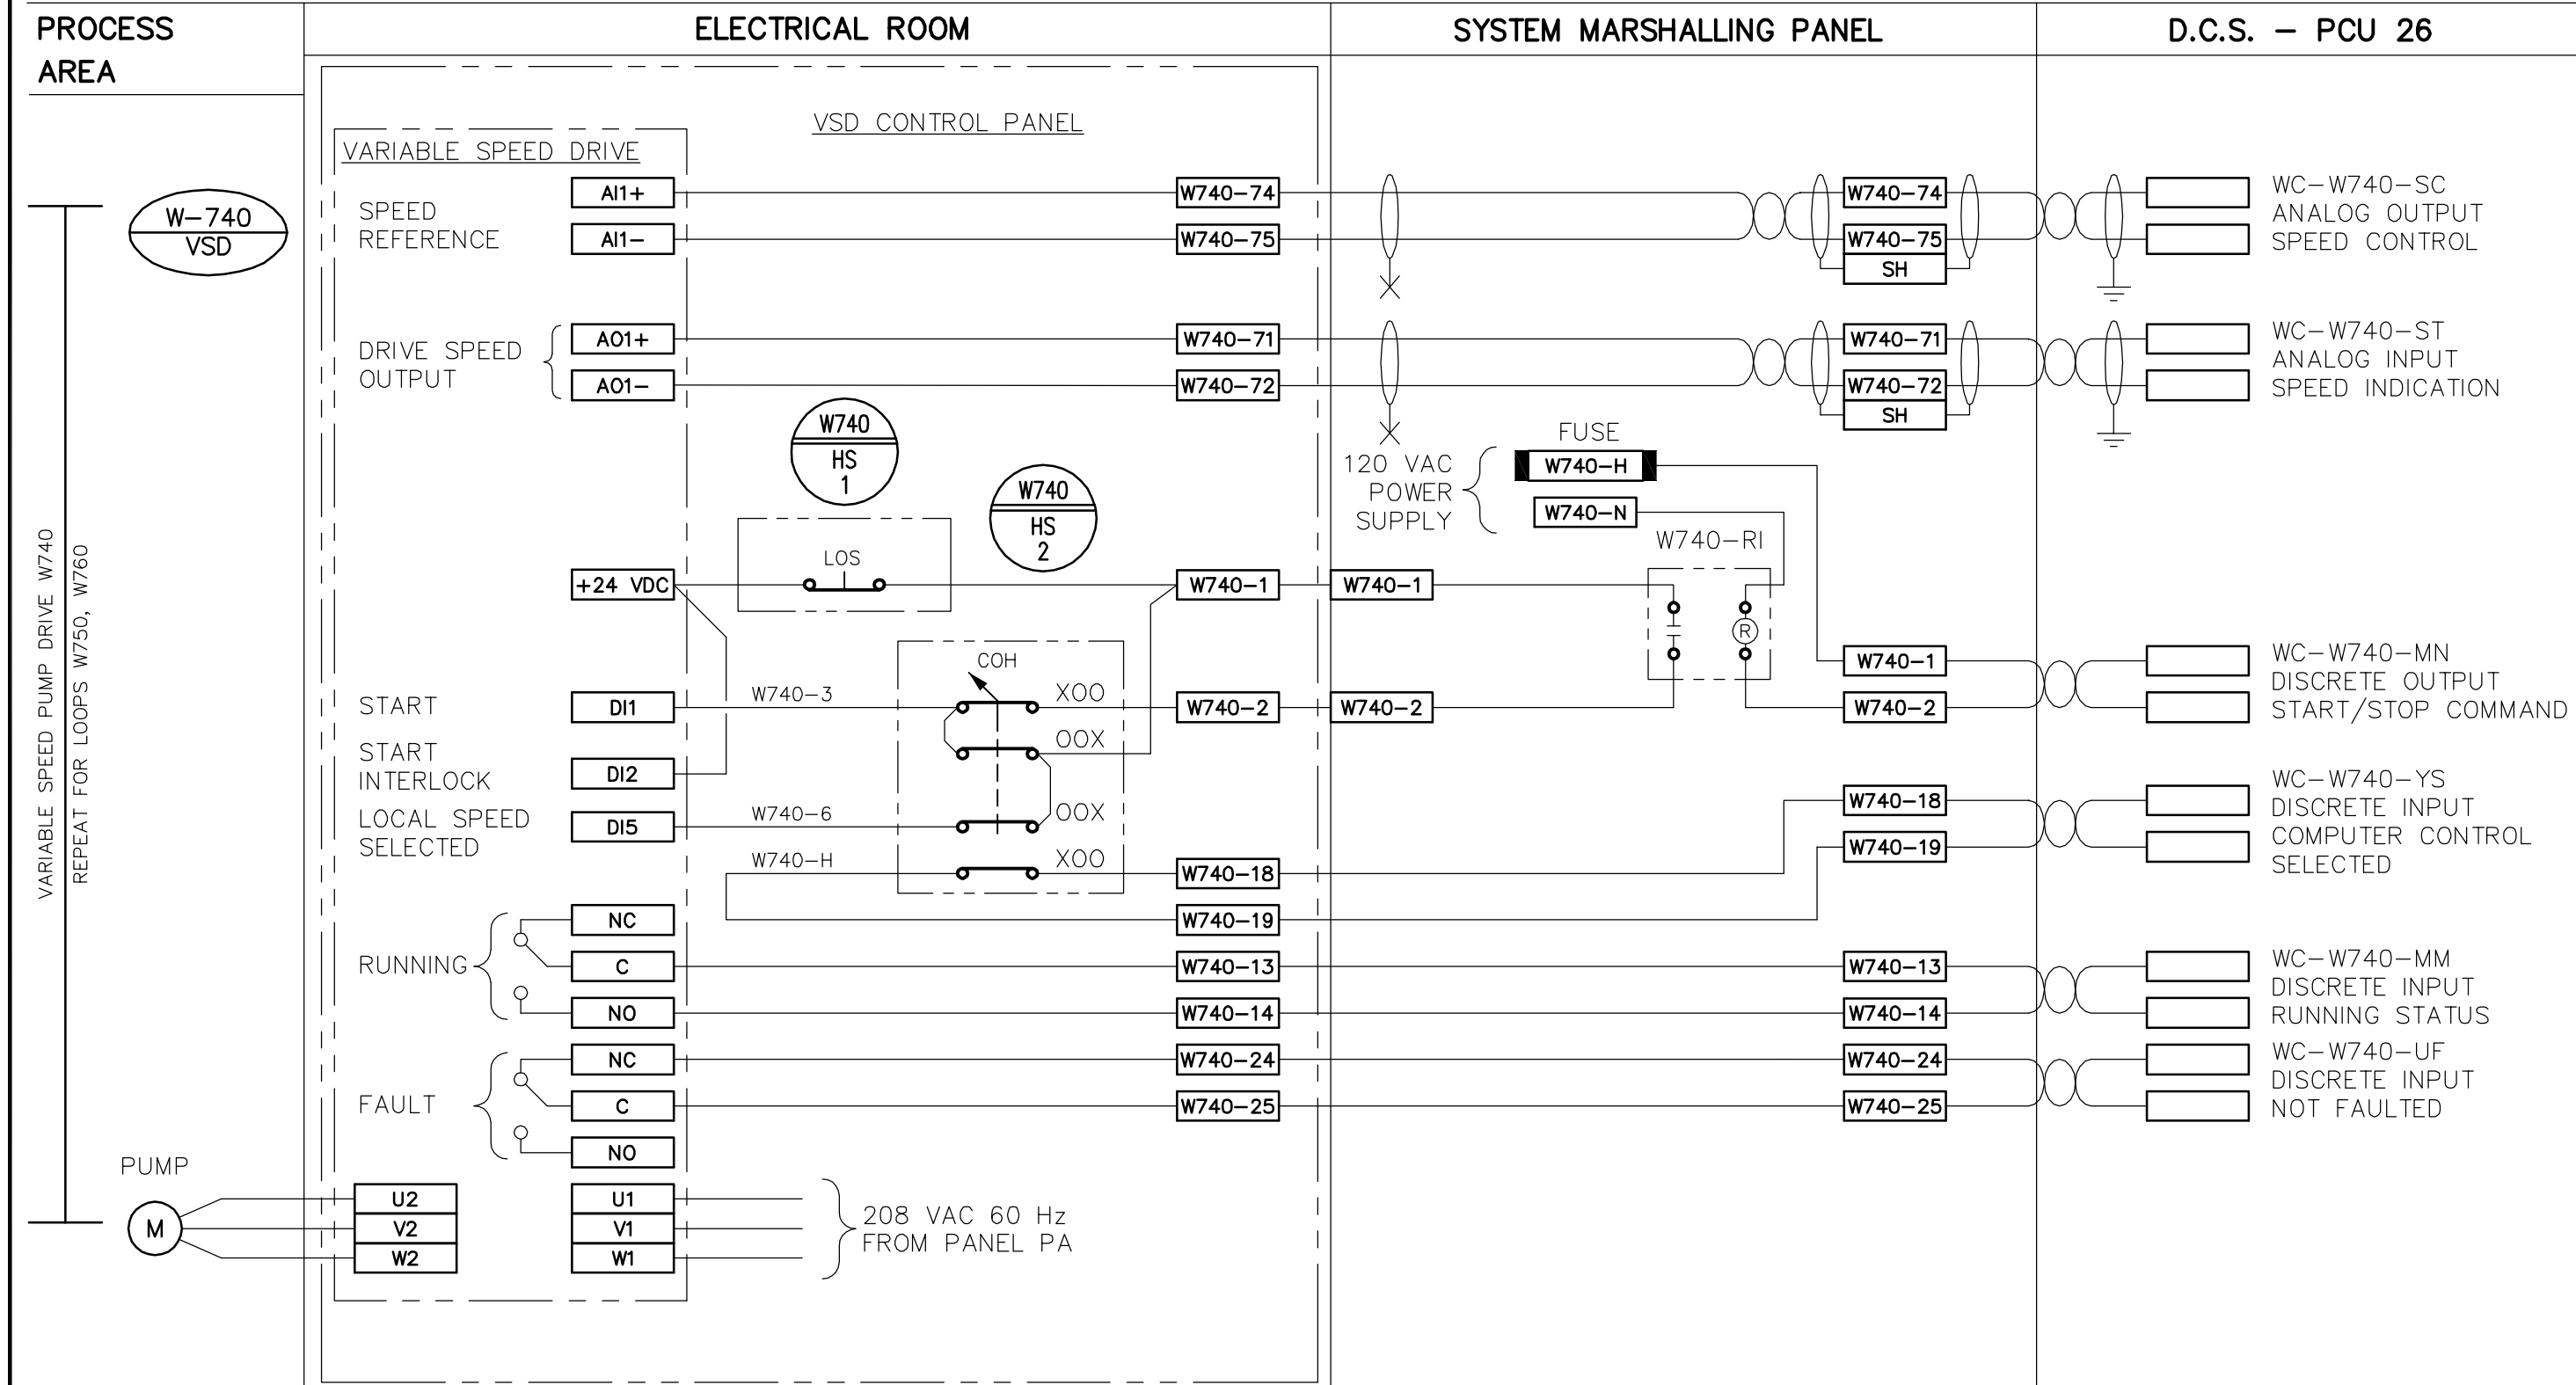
PROCESS AREA

ELECTRICAL ROOM

SYSTEM MARSHALLING PANEL

D.C.S. – PCU 26

VSD CONTROL PANEL

VARIABLE SPEED DRIVE

W-740
VSD

VARIABLE SPEED PUMP DRIVE W740
REPEAT FOR LOOPS W750, W760

SPEED REFERENCE
AI1+
AI1–
W740–74
W740–75
W740–74
W740–75
SH
WC–W740–SC
ANALOG OUTPUT
SPEED CONTROL

DRIVE SPEED OUTPUT
A01+
A01–
W740–71
W740–72
W740–71
W740–72
SH
WC–W740–ST
ANALOG INPUT
SPEED INDICATION

W740
HS
1

W740
HS
2

FUSE
120 VAC POWER SUPPLY
W740–H
W740–N
W740–RI
R

+24 VDC
LOS
W740–1
W740–1
W740–1
WC–W740–MN
DISCRETE OUTPUT
START/STOP COMMAND

COH
START
DI1
W740–3
XOO
W740–2
W740–2
W740–2

START INTERLOCK
DI2
OOX

LOCAL SPEED SELECTED
DI5
W740–6
OOX

W740–H
XOO
W740–18
W740–19
W740–18
W740–19
WC–W740–YS
DISCRETE INPUT
COMPUTER CONTROL
SELECTED

RUNNING
NC
C
NO
W740–13
W740–14
W740–13
W740–14
WC–W740–MM
DISCRETE INPUT
RUNNING STATUS

FAULT
NC
C
NO
W740–24
W740–25
W740–24
W740–25
WC–W740–UF
DISCRETE INPUT
NOT FAULTED

PUMP
M
U2
V2
W2
U1
V1
W1
208 VAC 60 Hz
FROM PANEL PA